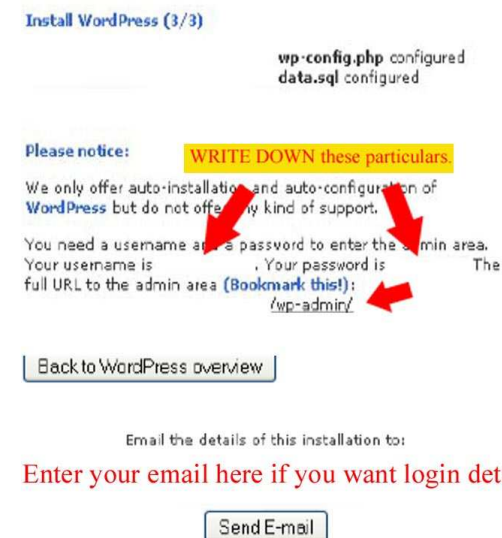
Install WordPress (3/3)

wp-config.php configured
data.sql configured

Please notice: WRITE DOWN these particulars.

We only offer auto-installatio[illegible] and auto-configura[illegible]on of WordPress but do not offe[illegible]y kind of support.

You need a username a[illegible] a password to enter the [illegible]min area. Your username is . Your password is The full URL to the admin area (Bookmark this!): /wp-admin/

Back to WordPress overview

Email the details of this installation to:

Enter your email here if you want login det

Send E-mail